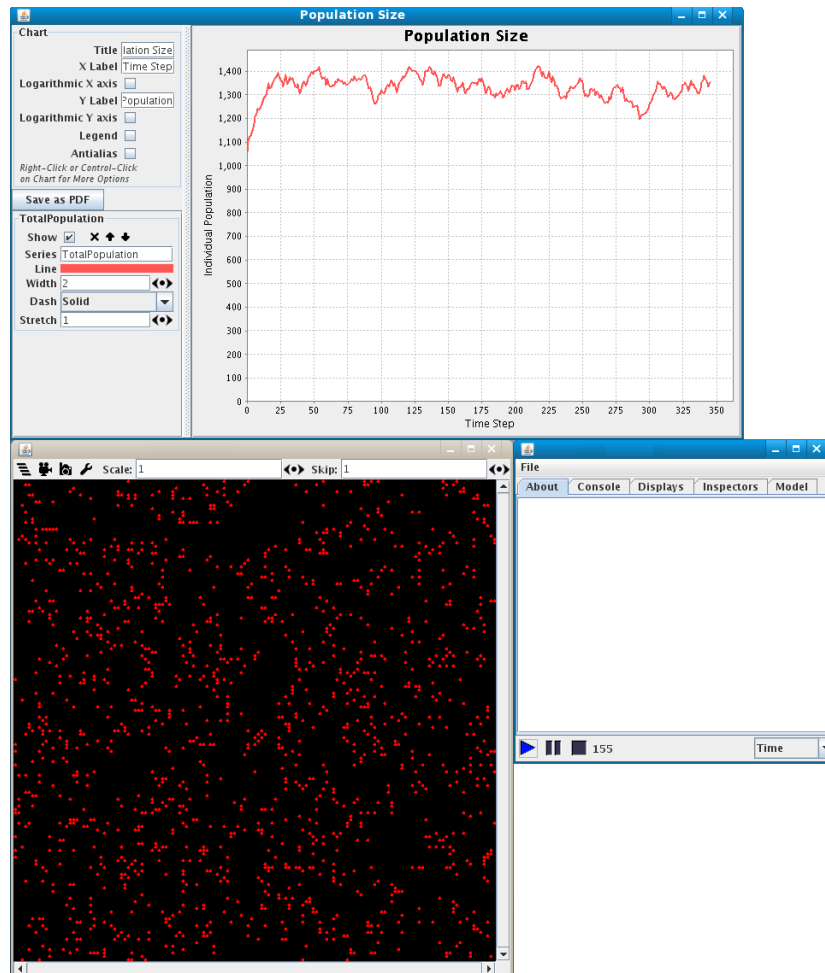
Population Size

Chart

Title lation Size

X Label Time Step

Logarithmic X axis

Y Label Population

Logarithmic Y axis

Legend

Antialias

Right-Click or Control-Click on Chart for More Options

Save as PDF

TotalPopulation

Show

Series TotalPopulation

Line

Width 2

Dash Solid

Stretch 1

Population Size

1,400
1,300
1,200
1,100
1,000
900
800
700
600
500
400
300
200
100
0

Individual Population

0 25 50 75 100 125 150 175 200 225 250 275 300 325 350

Time Step

Scale: 1 Skip: 1

File

About Console Displays Inspectors Model

155

Time